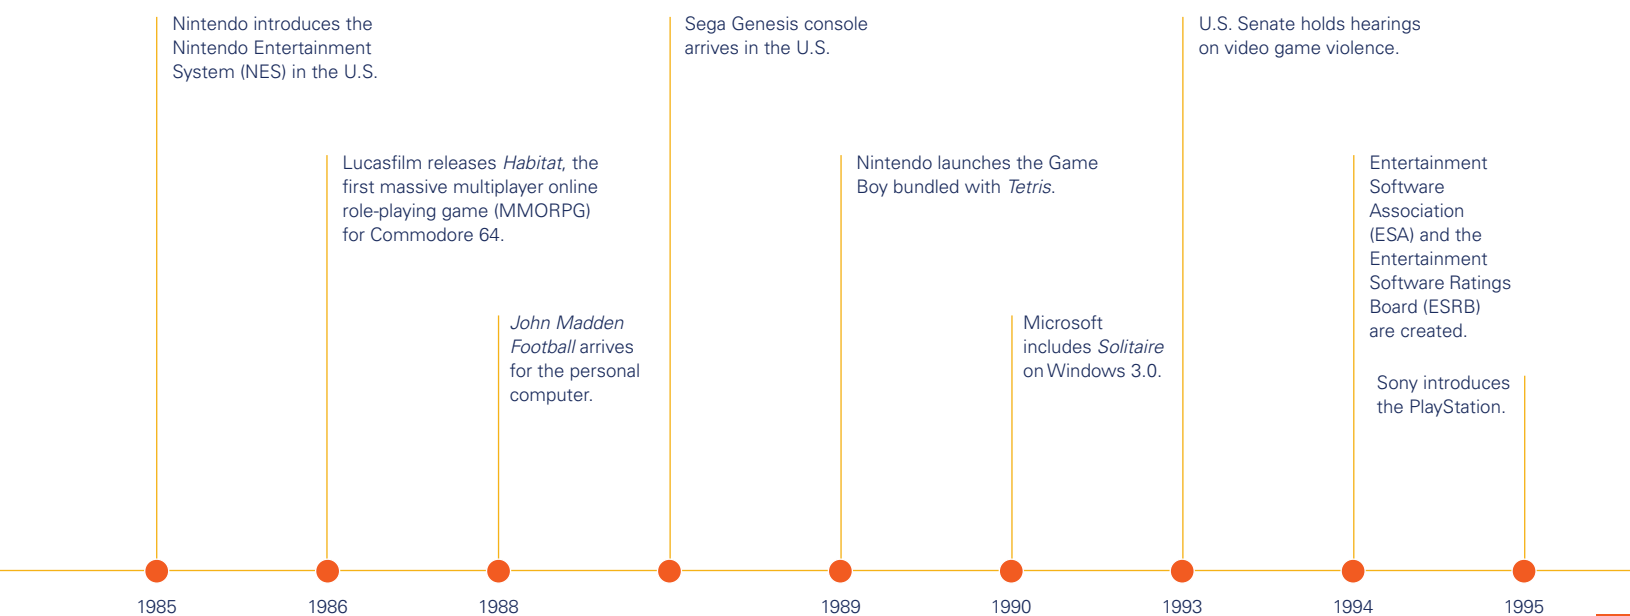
Nintendo introduces the Nintendo Entertainment System (NES) in the U.S.

Lucasfilm releases *Habitat*, the first massive multiplayer online role-playing game (MMORPG) for Commodore 64.

*John Madden Football* arrives for the personal computer.

Sega Genesis console arrives in the U.S.

Nintendo launches the Game Boy bundled with *Tetris*.

Microsoft includes *Solitaire* on Windows 3.0.

U.S. Senate holds hearings on video game violence.

Entertainment Software Association (ESA) and the Entertainment Software Ratings Board (ESRB) are created.

Sony introduces the PlayStation.

1985

1986

1988

1989

1990

1993

1994

1995